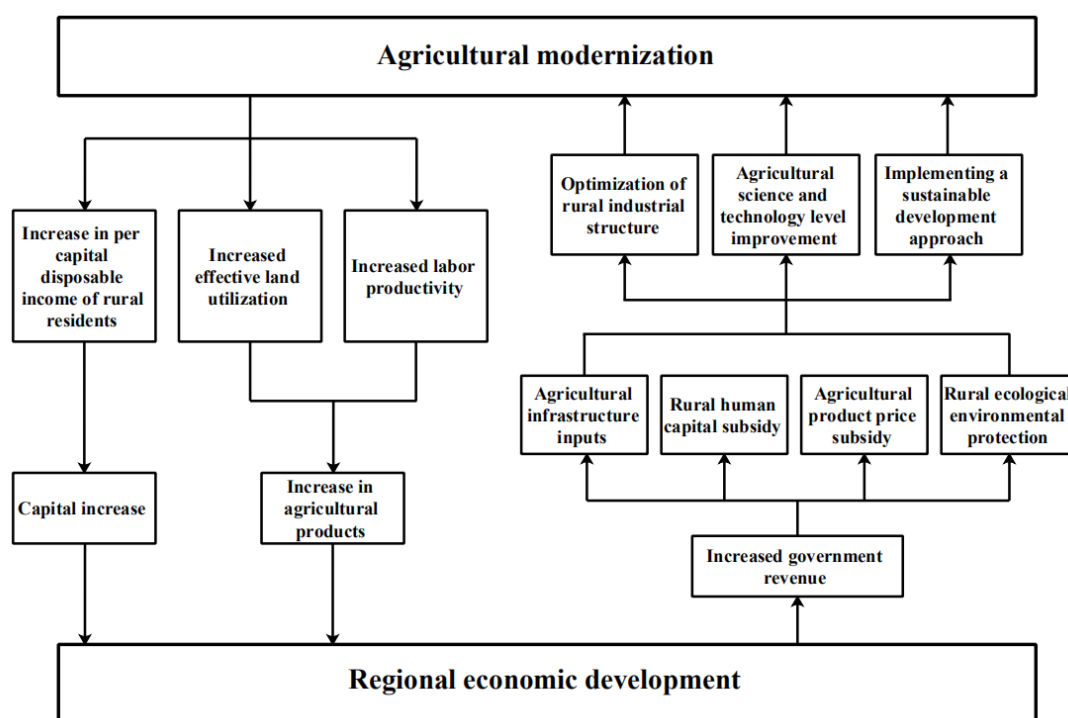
Agricultural modernization

Increase in per capital disposable income of rural residents

Increased effective land utilization

Increased labor productivity

Capital increase

Increase in agricultural products

Optimization of rural industrial structure

Agricultural science and technology level improvement

Implementing a sustainable development approach

Agricultural infrastructure inputs

Rural human capital subsidy

Agricultural product price subsidy

Rural ecological environmental protection

Increased government revenue

Regional economic development